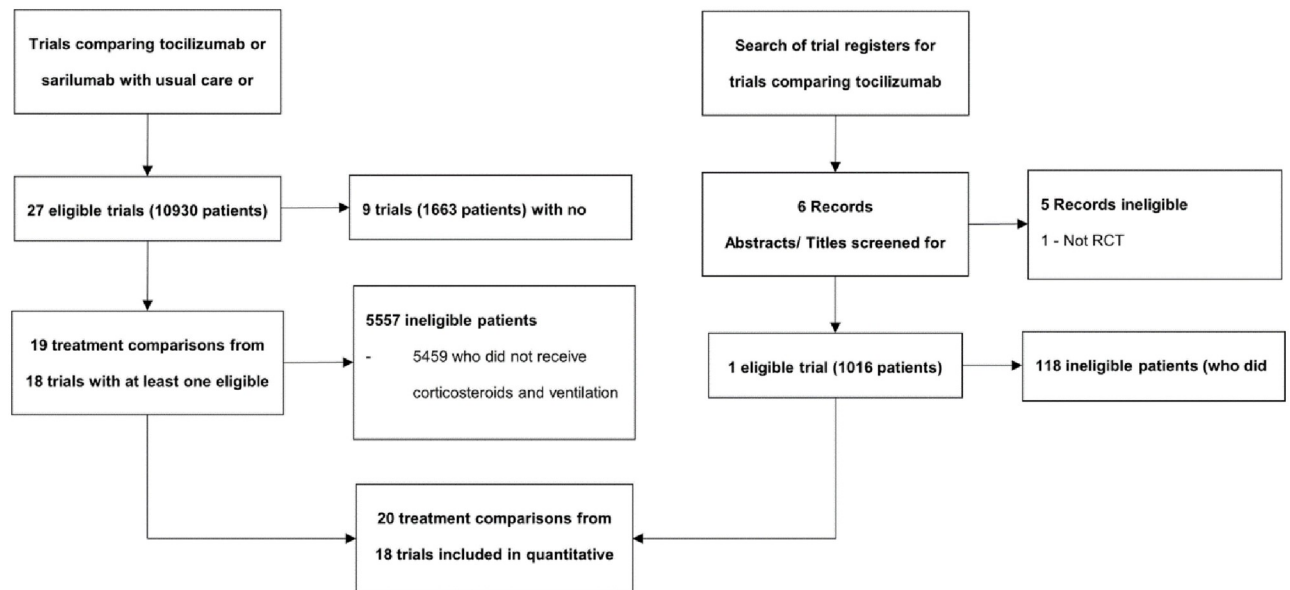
Trials comparing tocilizumab or sarilumab with usual care or

27 eligible trials (10930 patients)

9 trials (1663 patients) with no

19 treatment comparisons from 18 trials with at least one eligible

5557 ineligible patients

- 5459 who did not receive corticosteroids and ventilation

Search of trial registers for trials comparing tocilizumab

6 Records

Abstracts/ Titles screened for

5 Records ineligible

1 - Not RCT

1 eligible trial (1016 patients)

118 ineligible patients (who did

20 treatment comparisons from 18 trials included in quantitative